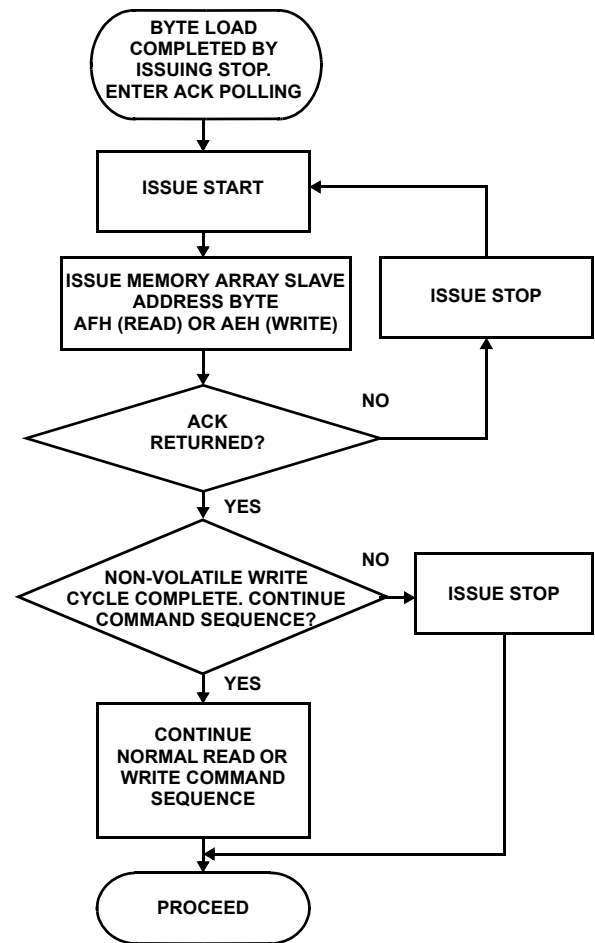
BYTE LOAD COMPLETED BY ISSUING STOP. ENTER ACK POLLING

ISSUE START

ISSUE MEMORY ARRAY SLAVE ADDRESS BYTE AFH (READ) OR AEH (WRITE)

ISSUE STOP

NO

ACK RETURNED?

YES

NO

NON-VOLATILE WRITE CYCLE COMPLETE. CONTINUE COMMAND SEQUENCE?

ISSUE STOP

YES

CONTINUE NORMAL READ OR WRITE COMMAND SEQUENCE

PROCEED